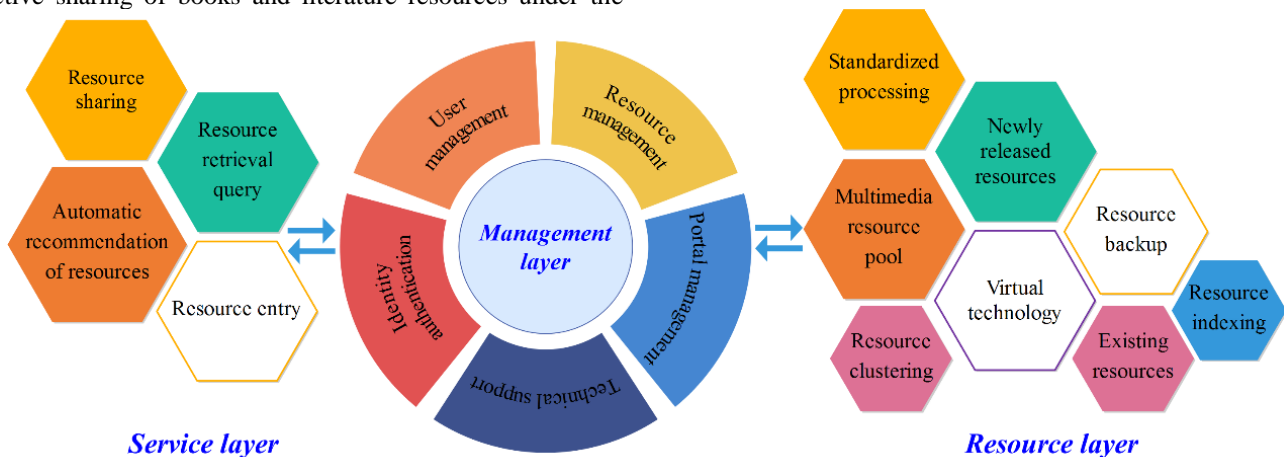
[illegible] sharing of books and literature resources under the

Resource sharing

Resource retrieval query

Automatic recommendation of resources

Resource entry

User management

Resource management

Management layer

Identity authentication

Portal management

Technical support

Standardized processing

Newly released resources

Multimedia resource pool

Resource backup

Virtual technology

Resource indexing

Resource clustering

Existing resources

Service layer

Resource layer